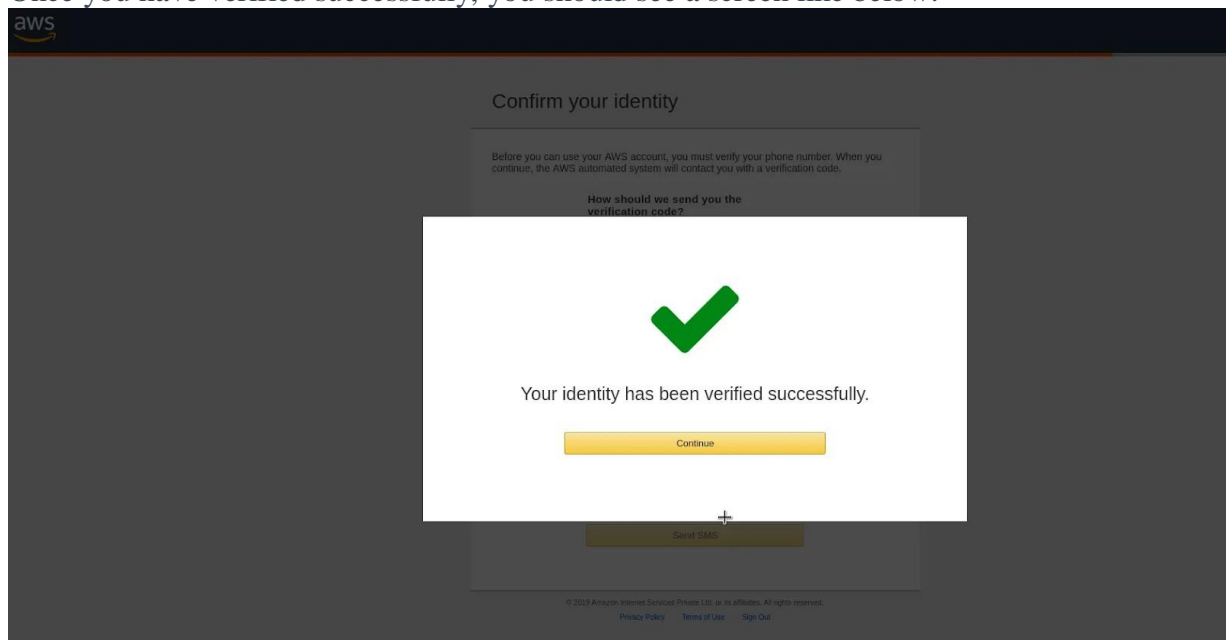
Once you have verified successfully, you should see a screen like below.

aws

Confirm your identity

Before you can use your AWS account, you must verify your phone number. When you continue, the AWS automated system will contact you with a verification code.

How should we send you the verification code?

Your identity has been verified successfully.

Continue

Send SMS

© 2019 Amazon Internet Services Private Ltd. or its affiliates. All rights reserved.

Privacy Policy Terms of Use Sign Out